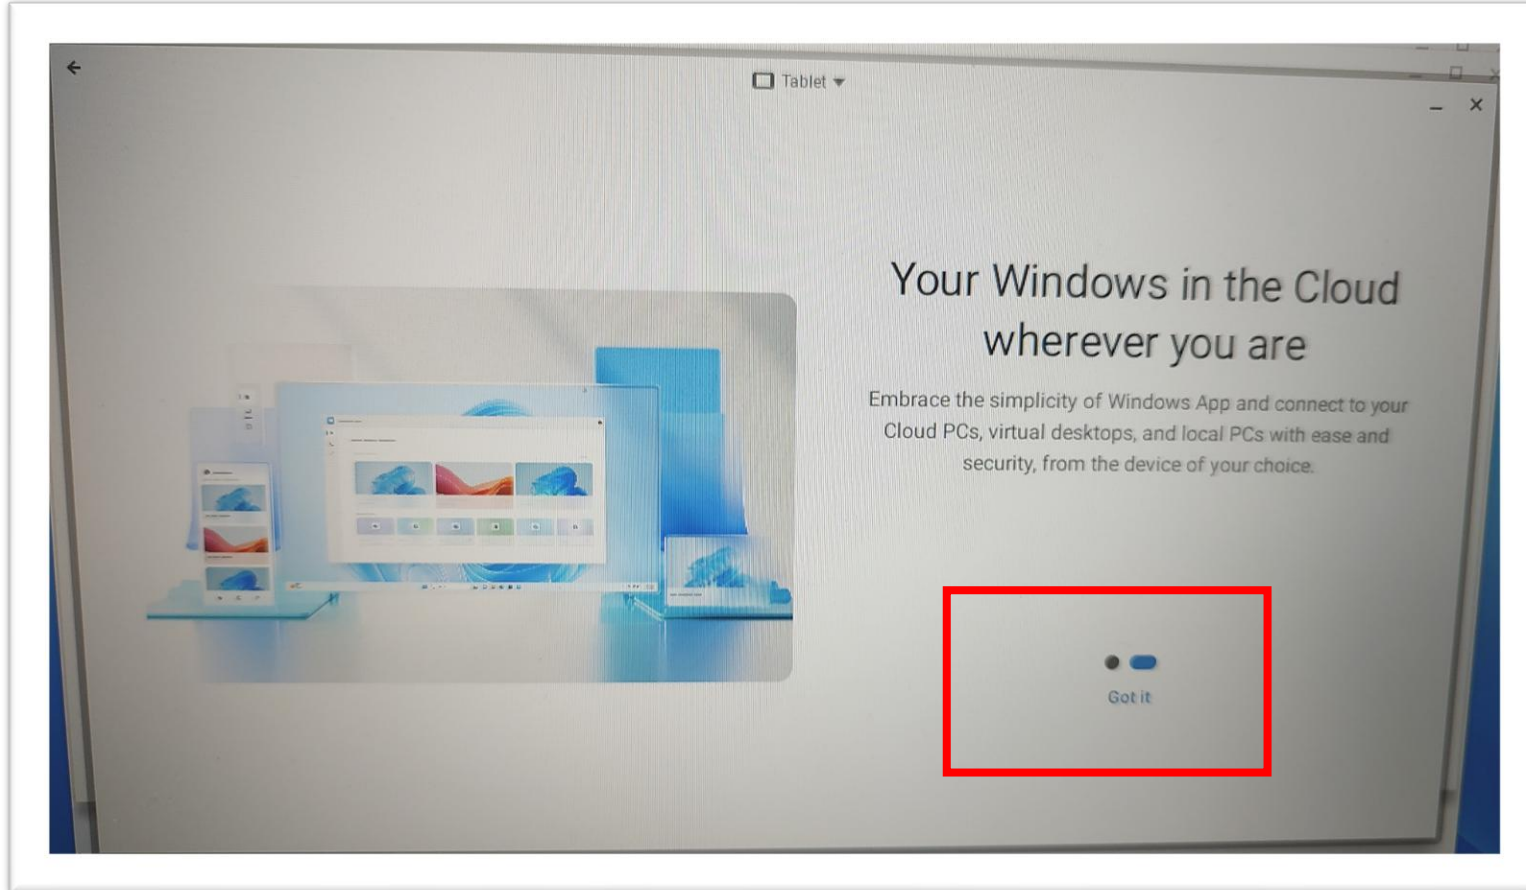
Tablet

Your Windows in the Cloud wherever you are

Embrace the simplicity of Windows App and connect to your Cloud PCs, virtual desktops, and local PCs with ease and security, from the device of your choice.

Got it